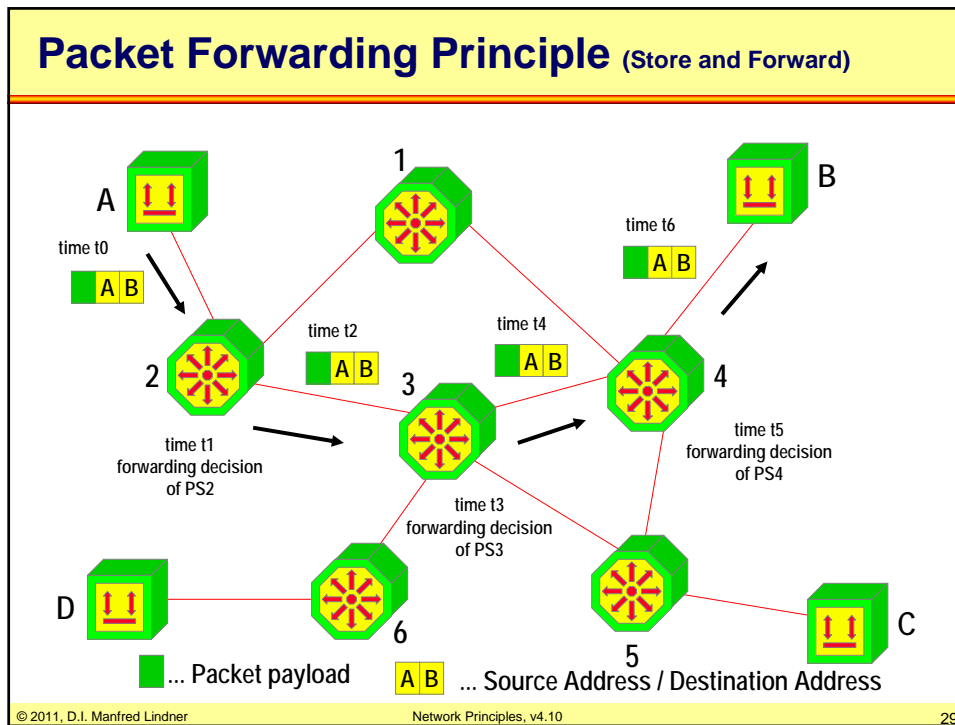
Packet Forwarding Principle (Store and Forward)

A

time t0

A B

1

B

time t6

A B

time t2

A B

time t4

A B

2

3

4

time t1
forwarding decision
of PS2

time t5
forwarding decision
of PS4

time t3
forwarding decision
of PS3

D

6

5

C

... Packet payload

A B ... Source Address / Destination Address

© 2011, D.I. Manfred Lindner

Network Principles, v4.10

29